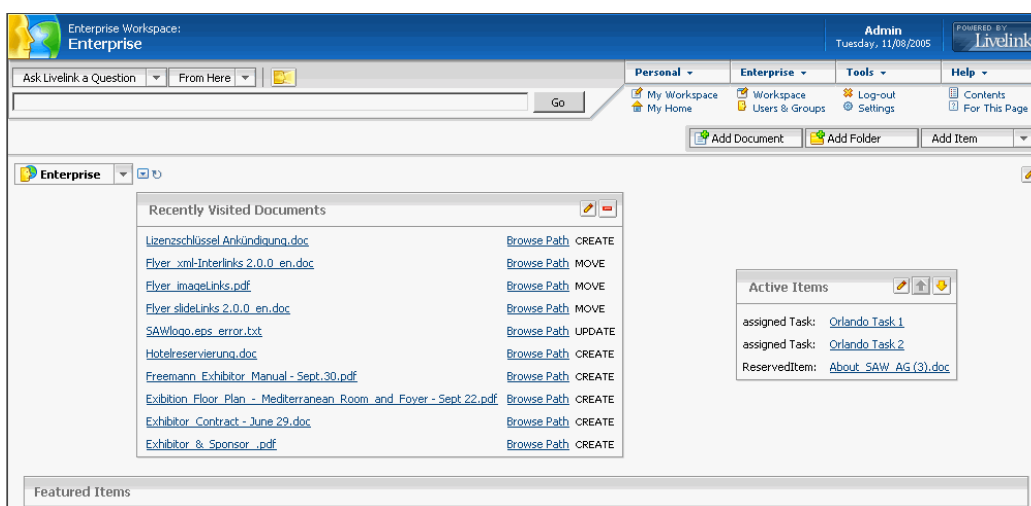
Enterprise Workspace:
Enterprise

Admin
Tuesday, 11/08/2005

POWERED BY
Livelink

Ask Livelink a Question | From Here | Go

Personal ▾
My Workspace
My Home

Enterprise ▾
Workspace
Users & Groups

Tools ▾
Log-out
Settings

Help ▾
Contents
For This Page

Add Document | Add Folder | Add Item

Enterprise

Recently Visited Documents

| | | |
|---|---|---|
| Lizenzschlüssel Ankündigung.doc | Browse Path | CREATE |
| Flyer xml-Interlinks 2.0.0 en.doc | Browse Path | MOVE |
| Flyer imageLinks.pdf | Browse Path | MOVE |
| Flyer slideLinks 2.0.0 en.doc | Browse Path | MOVE |
| SAWlogo.eps error.txt | Browse Path | UPDATE |
| Hotelreservierung.doc | Browse Path | CREATE |
| Freemann Exhibitor Manual - Sept.30.pdf | Browse Path | CREATE |
| Exibition Floor Plan - Mediterranean Room and Foyer - Sept 22.pdf | Browse Path | CREATE |
| Exhibitor Contract - June 29.doc | Browse Path | CREATE |
| Exhibitor & Sponsor .pdf | Browse Path | CREATE |

Active Items

| | |
|---|---|
| assigned Task: | Orlando Task 1 |
| assigned Task: | Orlando Task 2 |
| ReservedItem: | About SAW AG (3).doc |

Featured Items